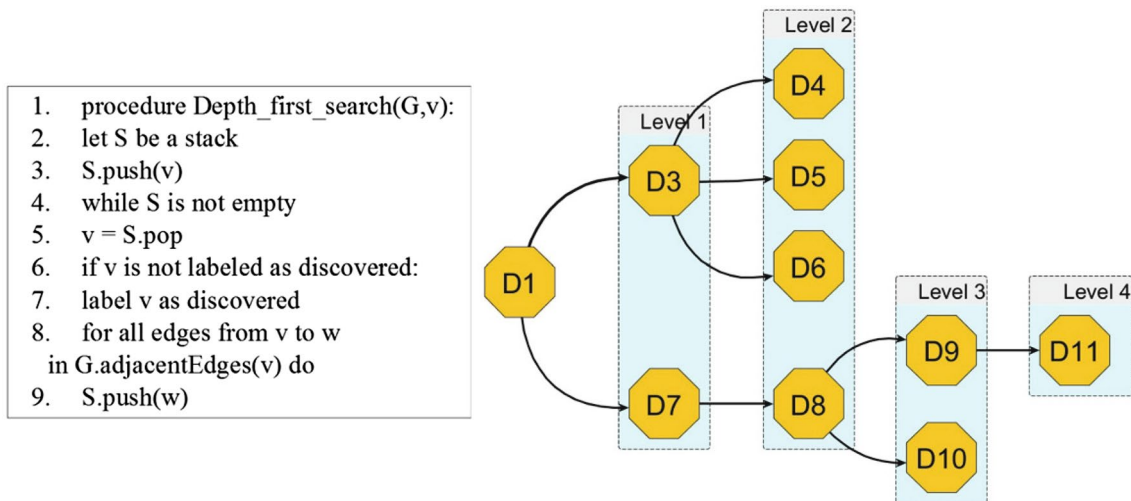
1. procedure Depth_first_search(G,v):
2. let S be a stack
3. S.push(v)
4. while S is not empty
5. v = S.pop
6. if v is not labeled as discovered:
7. label v as discovered
8. for all edges from v to w in G.adjacentEdges(v) do
9. S.push(w)

Level 2
Level 1
D4
D3
D5
D1
D6
Level 3
Level 4
D9
D11
D7
D8
D10